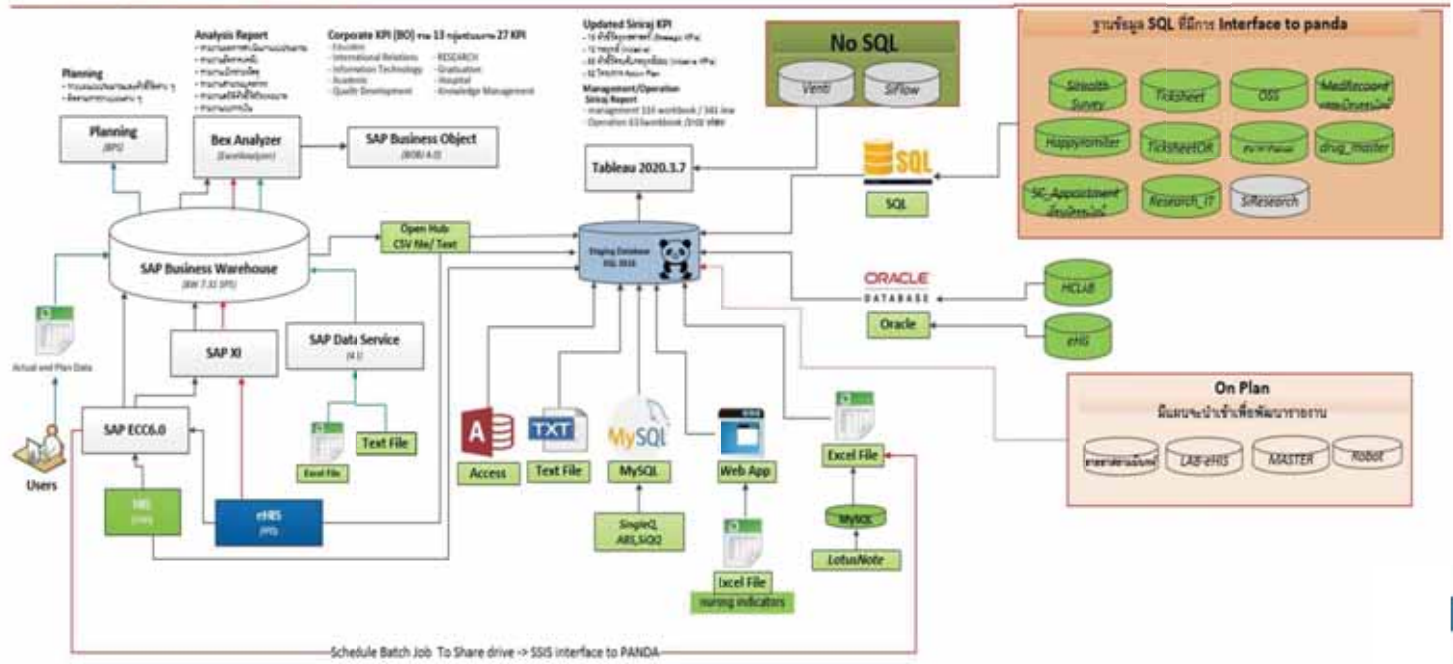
Planning
Planning
(BPS)
Analysis Report
Bex Analyzer
(Bex Analyzer)
Corporate KPI (BO) รวม 13 กลุ่ม 27 KPI
- Education
- International Relations
- Information Technology
- Academic
- Quality Development
- RESEARCH
- Graduation
- Hospital
- Knowledge Management
SAP Business Object
(BOBI 4.0)
Updated Siriraj KPI
Management/Operation Siriraj Report
- Management 110 workbook / 341 line
- Operation 63 workbook / 308 sheet
Tableau 2020.3.7
No SQL
Venti
SiFlow
ฐานข้อมูล SQL ที่มีการ Interface to panda
Sihealth Survey
Ticksheet
OSS
Medrecord
HappyMonitor
TicksheetOR
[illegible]
drug_master
SC_Appointment
Research_IT
SiResearch
SQL
SQL
ORACLE DATABASE
Oracle
HCLAB
eHIS
Open Hub CSV file/ Text
Staging Database SQL 2016
SAP Business Warehouse
(BW 7.31 SP5)
Actual and Plan Data
SAP XI
SAP Data Service
(4.1)
SAP ECC6.0
Users
SRS
(SRS)
eHIS
(PPS)
Excel File
Text File
Access
TXT
Text File
MySQL
MySQL
SingleQ, ABS, SiQ2
Web App
Excel File
nursing indicators
Excel File
MySQL
LotusNote
On Plan
มีแผนจะนำเข้าเพื่อพัฒนารายงาน
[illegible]
LAB eHIS
MASTER
Robot
Schedule Batch Job To Share drive -> SSIS interface to PANDA